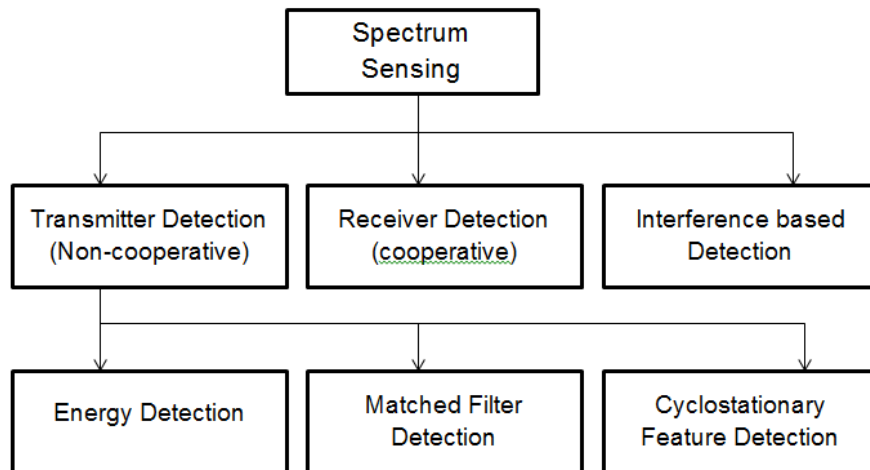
Spectrum Sensing

Transmitter Detection (Non-cooperative)

Receiver Detection (cooperative)

Interference based Detection

Energy Detection

Matched Filter Detection

Cyclostationary Feature Detection